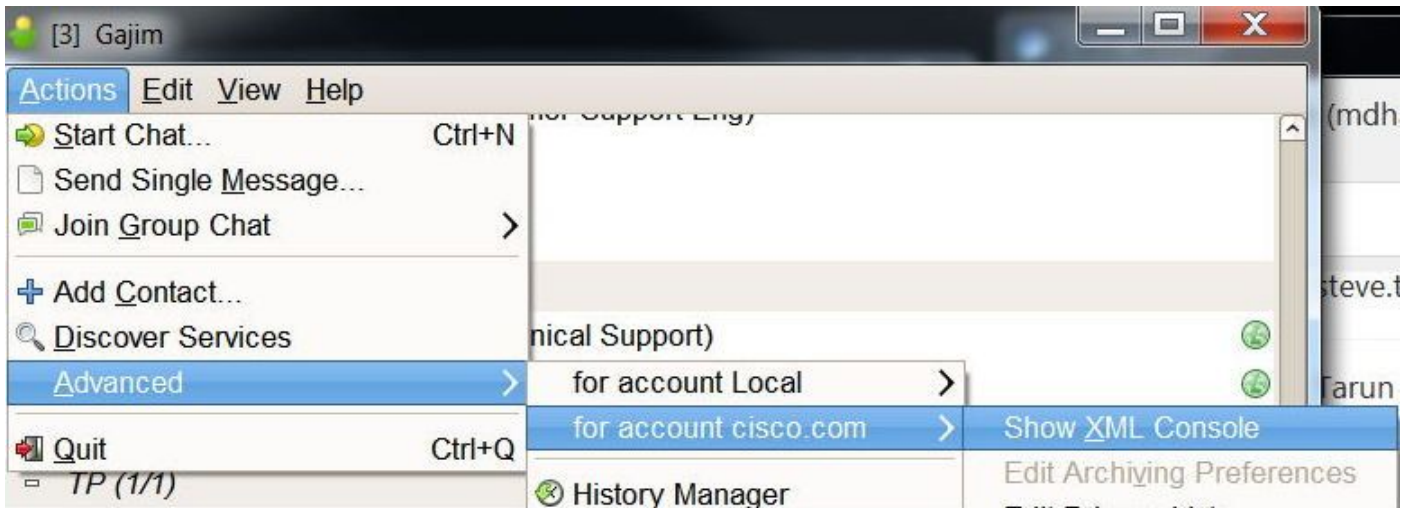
[3] Gajim

Actions Edit View Help

Start Chat... Ctrl+N
Send Single Message...
Join Group Chat
Add Contact...
Discover Services
Advanced
Quit Ctrl+Q

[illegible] Support Eng)
nical Support)
TP (1/1)

for account Local
for account cisco.com
History Manager

Show XML Console
Edit Archiving Preferences
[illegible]

(mdh
steve.t
Tarun